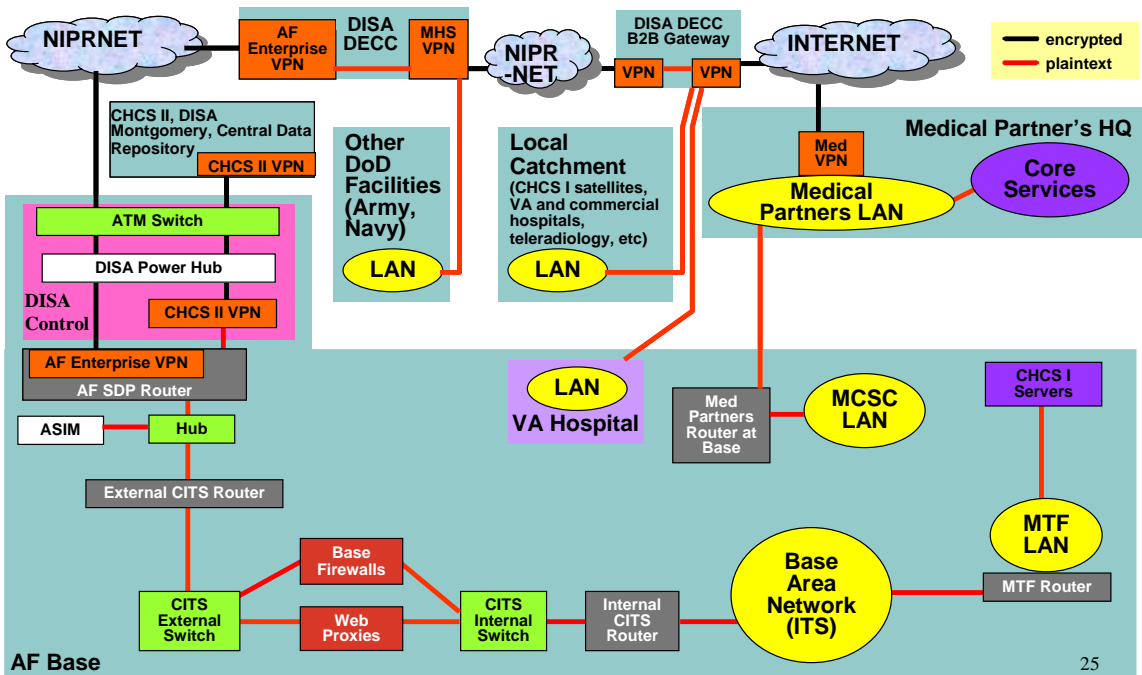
NIPRNET

AF Enterprise VPN

DISA DECC

MHS VPN

NIPR -NET

DISA DECC B2B Gateway

VPN

VPN

INTERNET

encrypted

plaintext

CHCS II, DISA Montgomery, Central Data Repository

CHCS II VPN

Other DoD Facilities (Army, Navy)

LAN

Local Catchment (CHCS I satellites, VA and commercial hospitals, teleradiology, etc)

LAN

Medical Partner's HQ

Med VPN

Medical Partners LAN

Core Services

ATM Switch

DISA Power Hub

DISA Control

CHCS II VPN

AF Enterprise VPN

AF SDP Router

LAN

VA Hospital

Med Partners Router at Base

MCSC LAN

CHCS I Servers

ASIM

Hub

External CITS Router

Base Firewalls

Web Proxies

CITS External Switch

CITS Internal Switch

Internal CITS Router

Base Area Network (ITS)

MTF LAN

MTF Router

AF Base

25